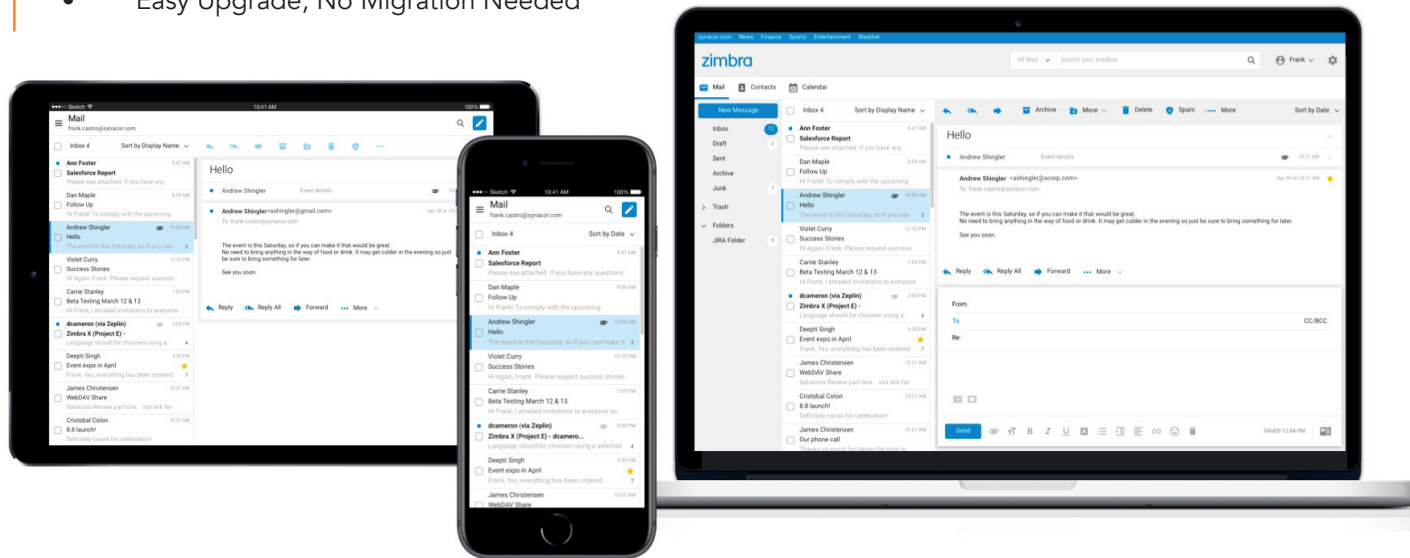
• Easy Upgrade, No Migration Needed

●●●●● Sketch 10:41 AM 100%
Mail
frank.castro@synacor.com
Inbox 4 Sort by Display Name
Ann Foster 9:47 AM
Salesforce Report
Please see attached. If you have any
Dan Maple 9:09 AM
Follow Up
Hi Frank! To comply with the upcoming
Andrew Shingler 10:05 AM
Hello
The event is this Saturday, so if you can 2
Violet Curry 12:33 PM
Success Stories
Hi Again, Frank. Please request success
Carrie Stanley 1:03 PM
Beta Testing March 12 & 13
Hi Frank, I emailed invitations to everyone
dcameron (via Zeplin) 3:00 PM
Zimbra X (Project E) -
Language should be choosen using a 4
Deepti Singh 3:30 PM
Event expo in April
Frank, Yes, everything has been ordered. 7
James Christensen 10:21 AM
WebDAV Share
Solutions Review part one. visit link for
Cristobal Colon 10:21 AM
8.8 launch!
Definitely cause for celebration!
Hello
Andrew Shingler Event details
Andrew Shingler<ashingler@gmail.com> Apr 30 at 10:21 AM
To: frank.castro@synacor.com
The event is this Saturday, so if you can make it that would be great.
No need to bring anything in the way of food or drink. It may get colder in the evening so just be sure to bring something for later.
See you soon.
Reply Reply All Forward More

●●●●● Sketch 10:41 AM 100%
Mail
frank.castro@synacor.com
Inbox 4 Sort by Date
Ann Foster 9:47 AM
Salesforce Report
Please see attached. If you have any questions,
Dan Maple 9:09 AM
Follow Up
Hi Frank! To comply with the upcoming
Andrew Shingler 10:05 AM
Hello
The event is this Saturday, so if you can make it 2
Violet Curry 12:33 PM
Success Stories
Hi Again, Frank. Please request success stories
Carrie Stanley 1:03 PM
Beta Testing March 12 & 13
Hi Frank, I emailed invitations to everyone on
dcameron (via Zeplin) 3:00 PM
Zimbra X (Project E) - dcamero...
Language should be choosen using a selected 4
Deepti Singh 3:30 PM
Event expo in April
Frank, Yes, everything has been ordered. 7
James Christensen 10:21 AM
WebDAV Share

synacor.com News Finance Sports Entertainment Weather
zimbra
All Mail Search your mailbox
Frank
Mail Contacts Calendar
New Message
Inbox 12
Draft 2
Sent
Archive
Junk 7
Trash
Folders
JIRA Folder 5
Inbox 4 Sort by Display Name
Ann Foster 9:47 AM
Salesforce Report
Please see attached. If you have any
Dan Maple 9:09 AM
Follow Up
Hi Frank! To comply with the upcoming
Andrew Shingler 10:05 AM
Hello
The event is this Saturday, so if you can 2
Violet Curry 12:33 PM
Success Stories
Hi Again, Frank. Please request success
Carrie Stanley 1:03 PM
Beta Testing March 12 & 13
Hi Frank, I emailed invitations to everyone
dcameron (via Zeplin) 3:00 PM
Zimbra X (Project E) -
Language should be choosen using a 4
Deepti Singh 3:30 PM
Event expo in April
Frank, Yes, everything has been ordered 7
James Christensen 10:21 AM
WebDAV Share
Solutions Review part one. visit link for
Cristobal Colon 10:21 AM
8.8 launch!
Definitely cause for celebration!
James Christensen 10:21 AM
Our phone call
Thanks so much for taking the time to
Archive Move Delete Spam More Sort by Date
Hello
Andrew Shingler Event details 10:21 AM
Andrew Shingler <ashingler@xcorp.com> Apr 30 at 10:21 AM
To: frank.castro@synacor.com
The event is this Saturday, so if you can make it that would be great.
No need to bring anything in the way of food or drink. It may get colder in the evening so just be sure to bring something for later.
See you soon.
Reply Reply All Forward More
From
To CC/BCC
Re:
Send SAVED 12:04 PM